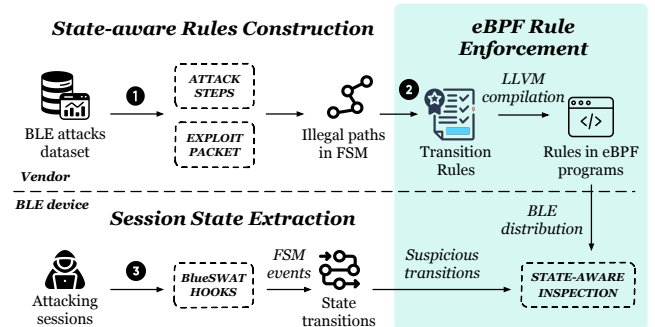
State-aware Rules Construction

eBPF Rule Enforcement

BLE attacks dataset

1

ATTACK STEPS

EXPLOIT PACKET

Illegal paths in FSM

2

Transition Rules

LLVM compilation

Rules in eBPF programs

Vendor

BLE device

Session State Extraction

BLE distribution

Attacking sessions

3

BlueSWAT HOOKS

FSM events

State transitions

Suspicious transitions

STATE-AWARE INSPECTION